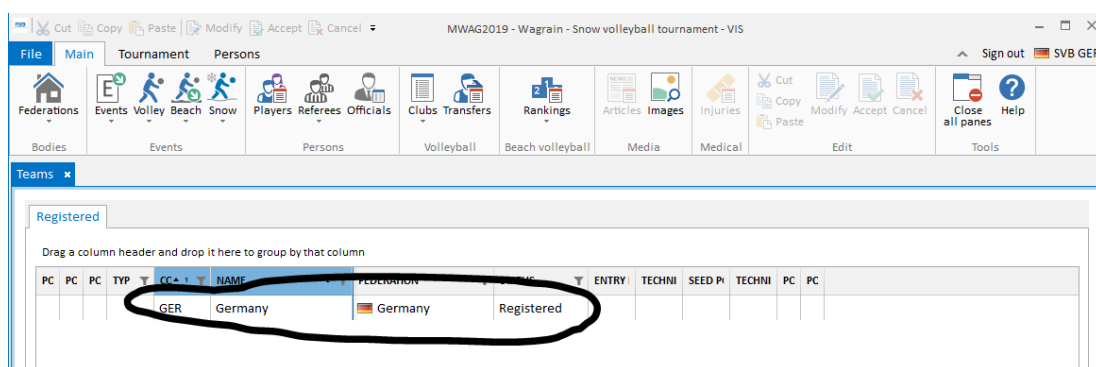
Cut Copy Paste Modify Accept Cancel

MWAG2019 - Wagrain - Snow volleyball tournament - VIS

File Main Tournament Persons

Sign out SVB GEF

Federations
Bodies

Events Volley Beach Snow
Events

Players Referees Officials
Persons

Clubs Transfers
Volleyball

Rankings
Beach volleyball

Articles Images
Media

Injuries
Medical

Cut Copy Paste Modify Accept Cancel
Edit

Close all panes Help
Tools

Teams ×

Registered

Drag a column header and drop it here to group by that column

| PC | PC | PC | TYP | CC 1 | NAME | FEDERATION | STATUS | ENTRY | TECHNI | SEED P | TECHNI | PC | PC |
|---|---|---|---|---|---|---|---|---|---|---|---|---|---|
| | | | | GER | Germany | Germany | Registered | | | | | | |